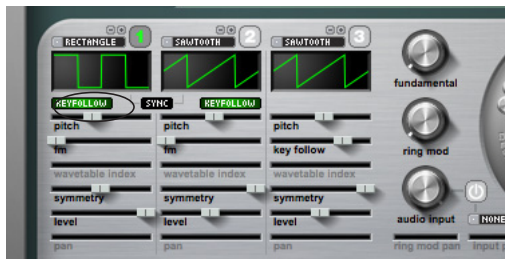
RECTANGLE
SAWTOOTH 2
SAWTOOTH 3
KEYFOLLOW
SYNC
KEYFOLLOW
pitch
fm
wavetable index
symmetry
level
pan
pitch
fm
wavetable index
symmetry
level
pan
pitch
key follow
wavetable index
symmetry
level
pan
fundamental
ring mod
audio input
NONE
ring mod pan
input p